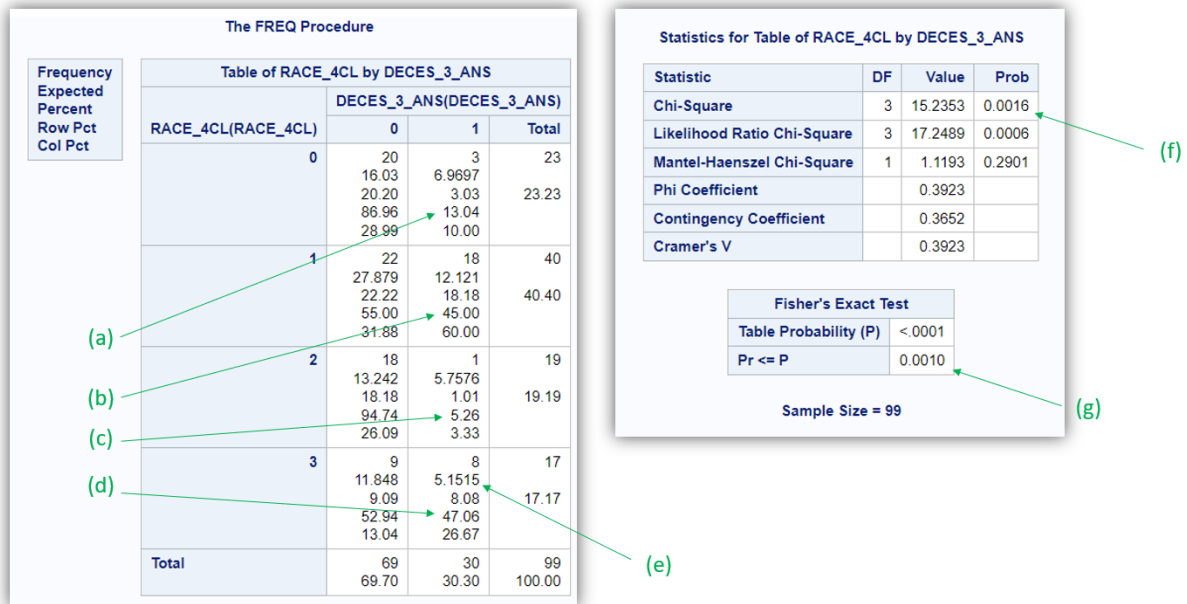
The FREQ Procedure

Frequency
Expected
Percent
Row Pct
Col Pct

Table of RACE_4CL by DECES_3_ANS

| RACE_4CL(RACE_4CL) | DECES_3_ANS(DECES_3_ANS) 0 | 1 | Total |
|---|---|---|---|
| 0 | 20 16.03 20.20 86.96 28.99 | 3 6.9697 3.03 13.04 10.00 | 23 23.23 |
| 1 | 22 27.879 22.22 55.00 31.88 | 18 12.121 18.18 45.00 60.00 | 40 40.40 |
| 2 | 18 13.242 18.18 94.74 26.09 | 1 5.7576 1.01 5.26 3.33 | 19 19.19 |
| 3 | 9 11.848 9.09 52.94 13.04 | 8 5.1515 8.08 47.06 26.67 | 17 17.17 |
| Total | 69 69.70 | 30 30.30 | 99 100.00 |

(a)
(b)
(c)
(d)
(e)

Statistics for Table of RACE_4CL by DECES_3_ANS

| Statistic | DF | Value | Prob |
|---|---|---|---|
| Chi-Square | 3 | 15.2353 | 0.0016 |
| Likelihood Ratio Chi-Square | 3 | 17.2489 | 0.0006 |
| Mantel-Haenszel Chi-Square | 1 | 1.1193 | 0.2901 |
| Phi Coefficient | | 0.3923 | |
| Contingency Coefficient | | 0.3652 | |
| Cramer's V | | 0.3923 | |

(f)

| Fisher's Exact Test | |
|---|---|
| Table Probability (P) | <.0001 |
| Pr <= P | 0.0010 |

(g)

Sample Size = 99